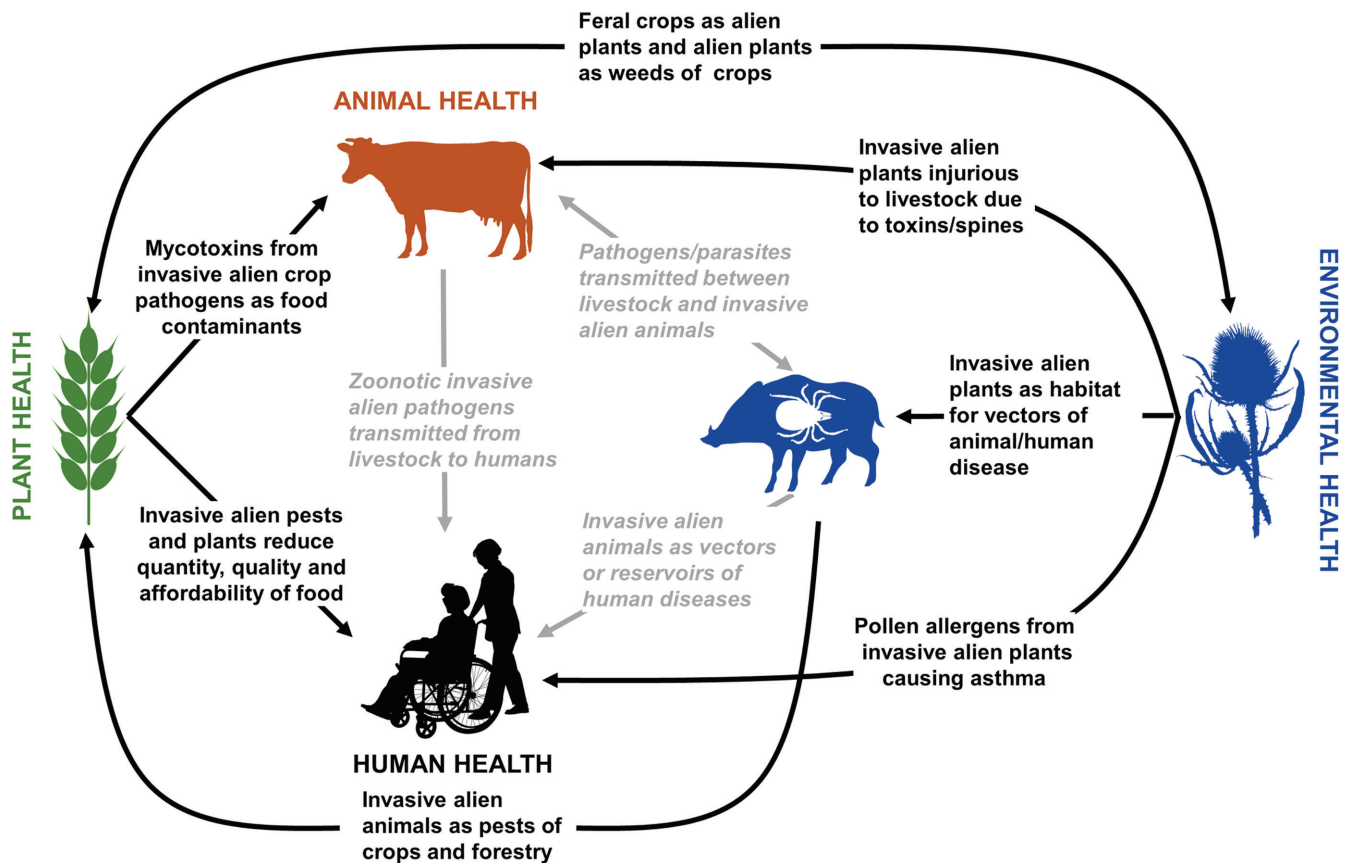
Feral crops as alien plants and alien plants as weeds of crops

ANIMAL HEALTH

Invasive alien plants injurious to livestock due to toxins/spines

Mycotoxins from invasive alien crop pathogens as food contaminants

Pathogens/parasites transmitted between livestock and invasive alien animals

ENVIRONMENTAL HEALTH

PLANT HEALTH

Zoonotic invasive alien pathogens transmitted from livestock to humans

Invasive alien plants as habitat for vectors of animal/human disease

Invasive alien pests and plants reduce quantity, quality and affordability of food

Invasive alien animals as vectors or reservoirs of human diseases

Pollen allergens from invasive alien plants causing asthma

HUMAN HEALTH

Invasive alien animals as pests of crops and forestry